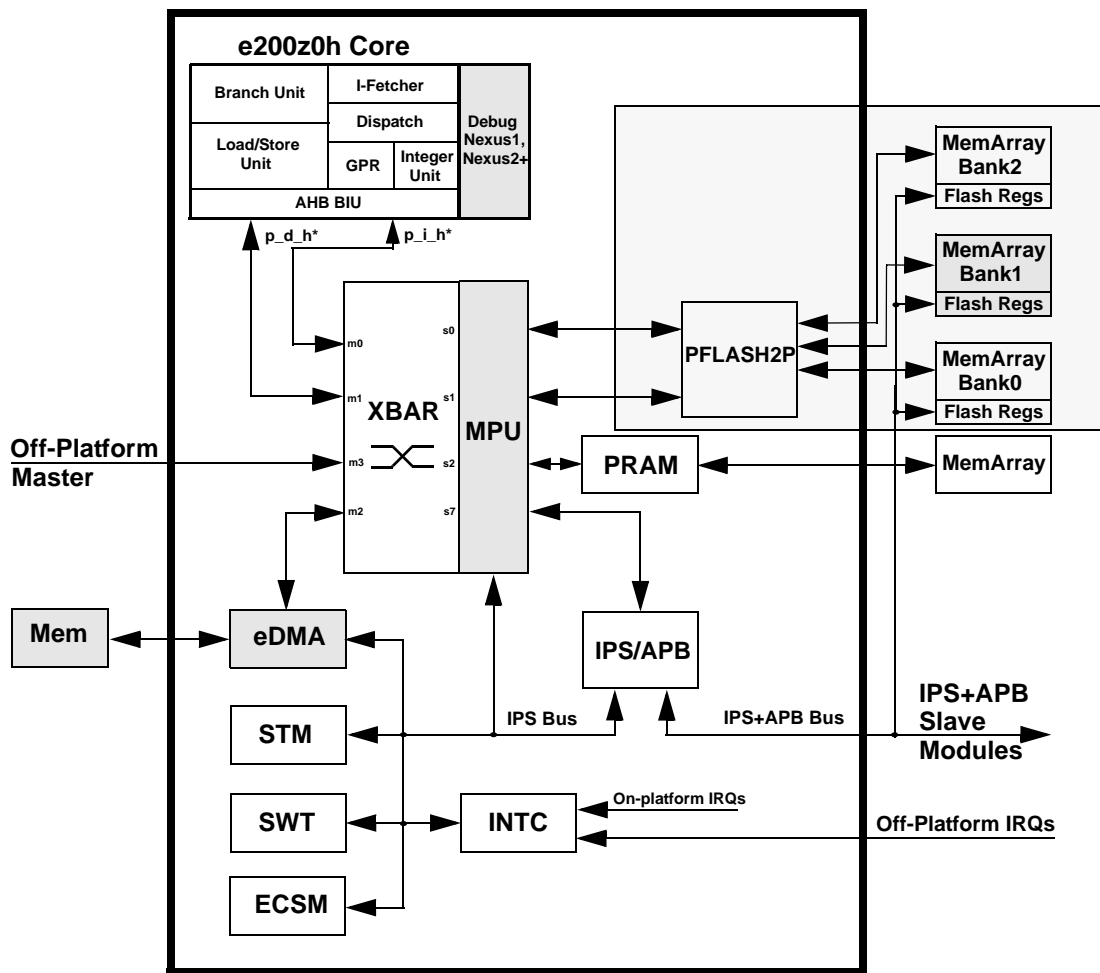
e200z0h Core

Branch Unit
I-Fetcher
Dispatch
Load/Store Unit
GPR
Integer Unit
Debug Nexus1, Nexus2+
AHB BIU

p_d_h*
p_i_h*

MemArray Bank2
Flash Regs
MemArray Bank1
Flash Regs
MemArray Bank0
Flash Regs

m0
m1
m3
m2
XBAR
s0
s1
s2
s7
MPU

PFLASH2P

Off-Platform Master

PRAM
MemArray

Mem
eDMA
IPS/APB

STM
IPS Bus
IPS+APB Bus
IPS+APB Slave Modules

SWT
INTC
On-platform IRQs
Off-Platform IRQs

ECSM